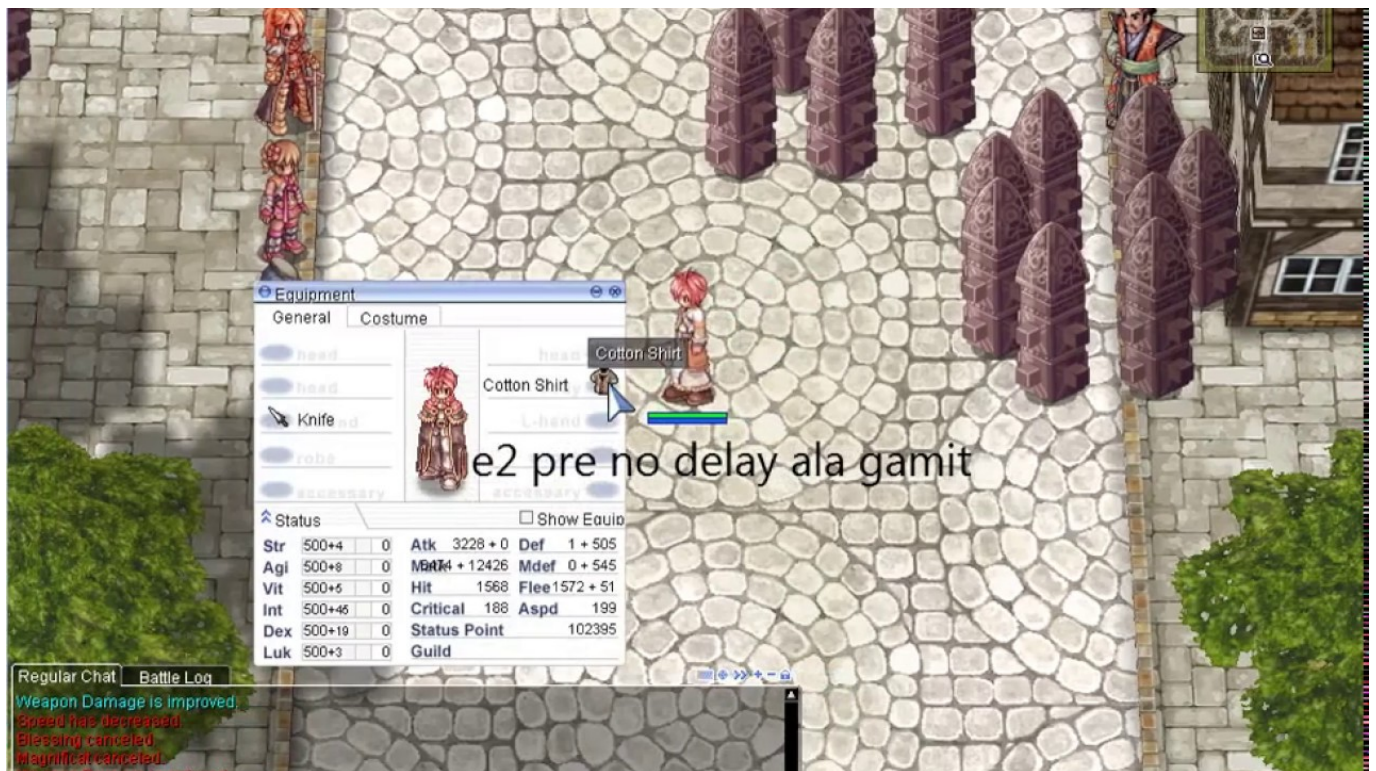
Equipment
General
Costume
head
head
Knife
robe
accessary
head
Cotton Shirt
Cotton Shirt
L-hand
accessary
e2 pre no delay ala gamit
Status
Show Equip

| Str | 500+4 | 0 | Atk | 3228 + 0 | Def | 1 + 505 |
|---|---|---|---|---|---|---|
| Agi | 500+8 | 0 | Matk | 8474 + 12426 | Mdef | 0 + 545 |
| Vit | 500+5 | 0 | Hit | 1568 | Flee | 1572 + 51 |
| Int | 500+46 | 0 | Critical | 188 | Aspd | 199 |
| Dex | 500+19 | 0 | Status Point | 102395 | | |
| Luk | 500+3 | 0 | Guild | | | |

Regular Chat
Battle Log
Weapon Damage is improved.
Speed has decreased.
Blessing canceled.
Magnificat canceled.